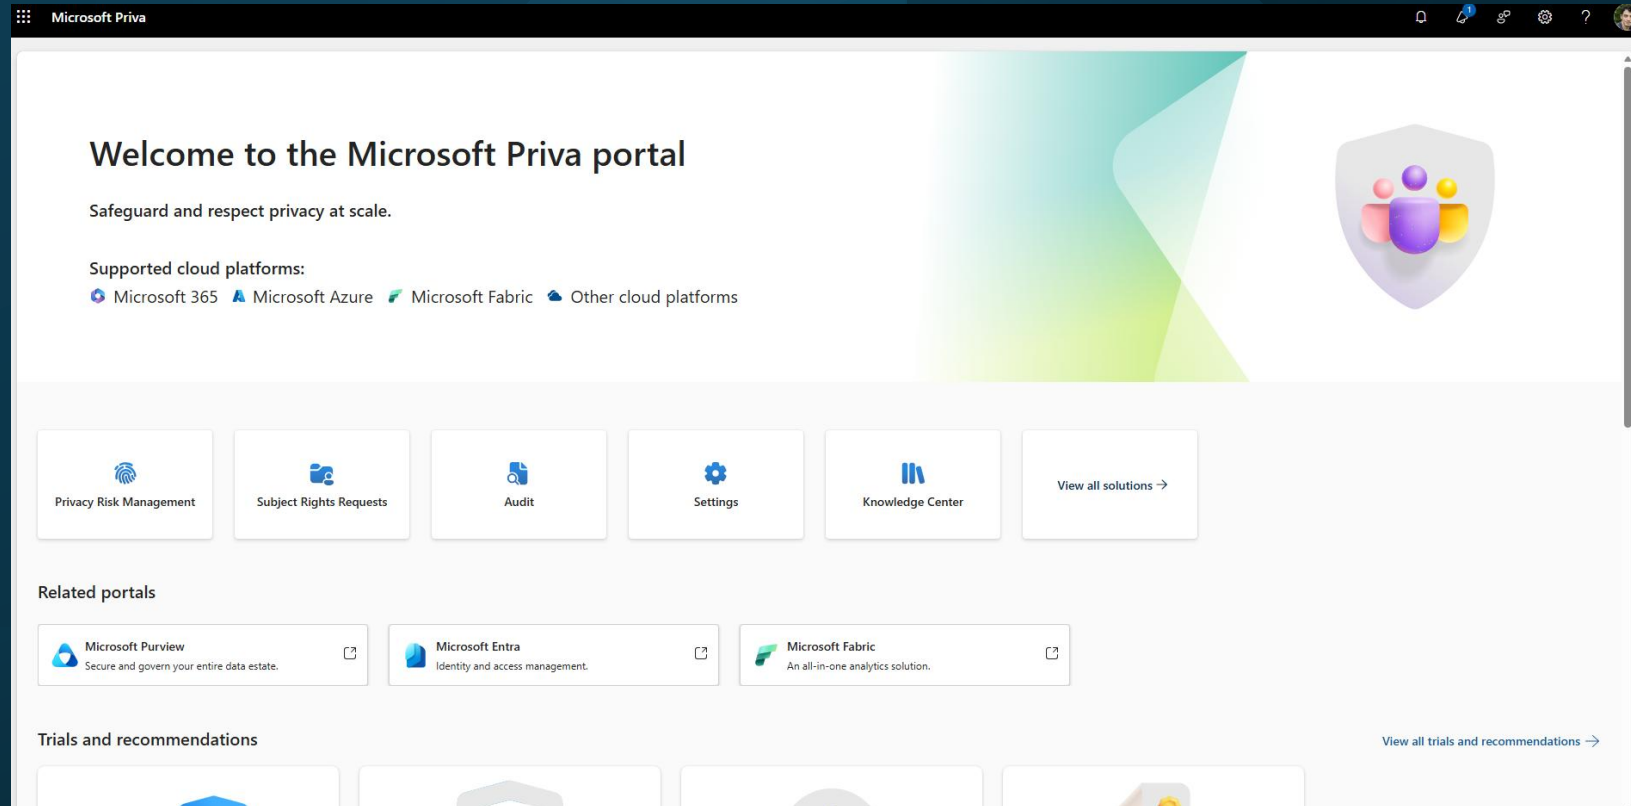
Microsoft Priva

1

Welcome to the Microsoft Priva portal

Safeguard and respect privacy at scale.

Supported cloud platforms:

Microsoft 365 Microsoft Azure Microsoft Fabric Other cloud platforms

Privacy Risk Management

Subject Rights Requests

Audit

Settings

Knowledge Center

View all solutions →

Related portals

Microsoft Purview
Secure and govern your entire data estate.

Microsoft Entra
Identity and access management.

Microsoft Fabric
An all-in-one analytics solution.

Trials and recommendations

View all trials and recommendations →